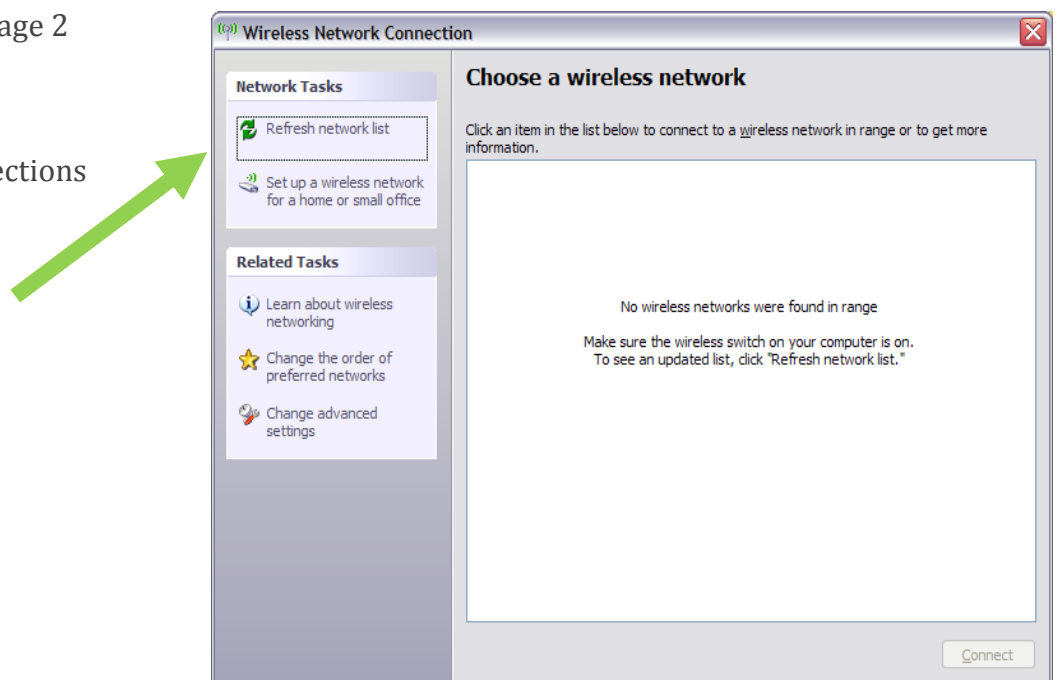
age 2

ections

Wireless Network Connection

Network Tasks

Refresh network list

Set up a wireless network for a home or small office

Related Tasks

Learn about wireless networking

Change the order of preferred networks

Change advanced settings

Choose a wireless network

Click an item in the list below to connect to a wireless network in range or to get more information.

No wireless networks were found in range

Make sure the wireless switch on your computer is on.
To see an updated list, click "Refresh network list."

Connect